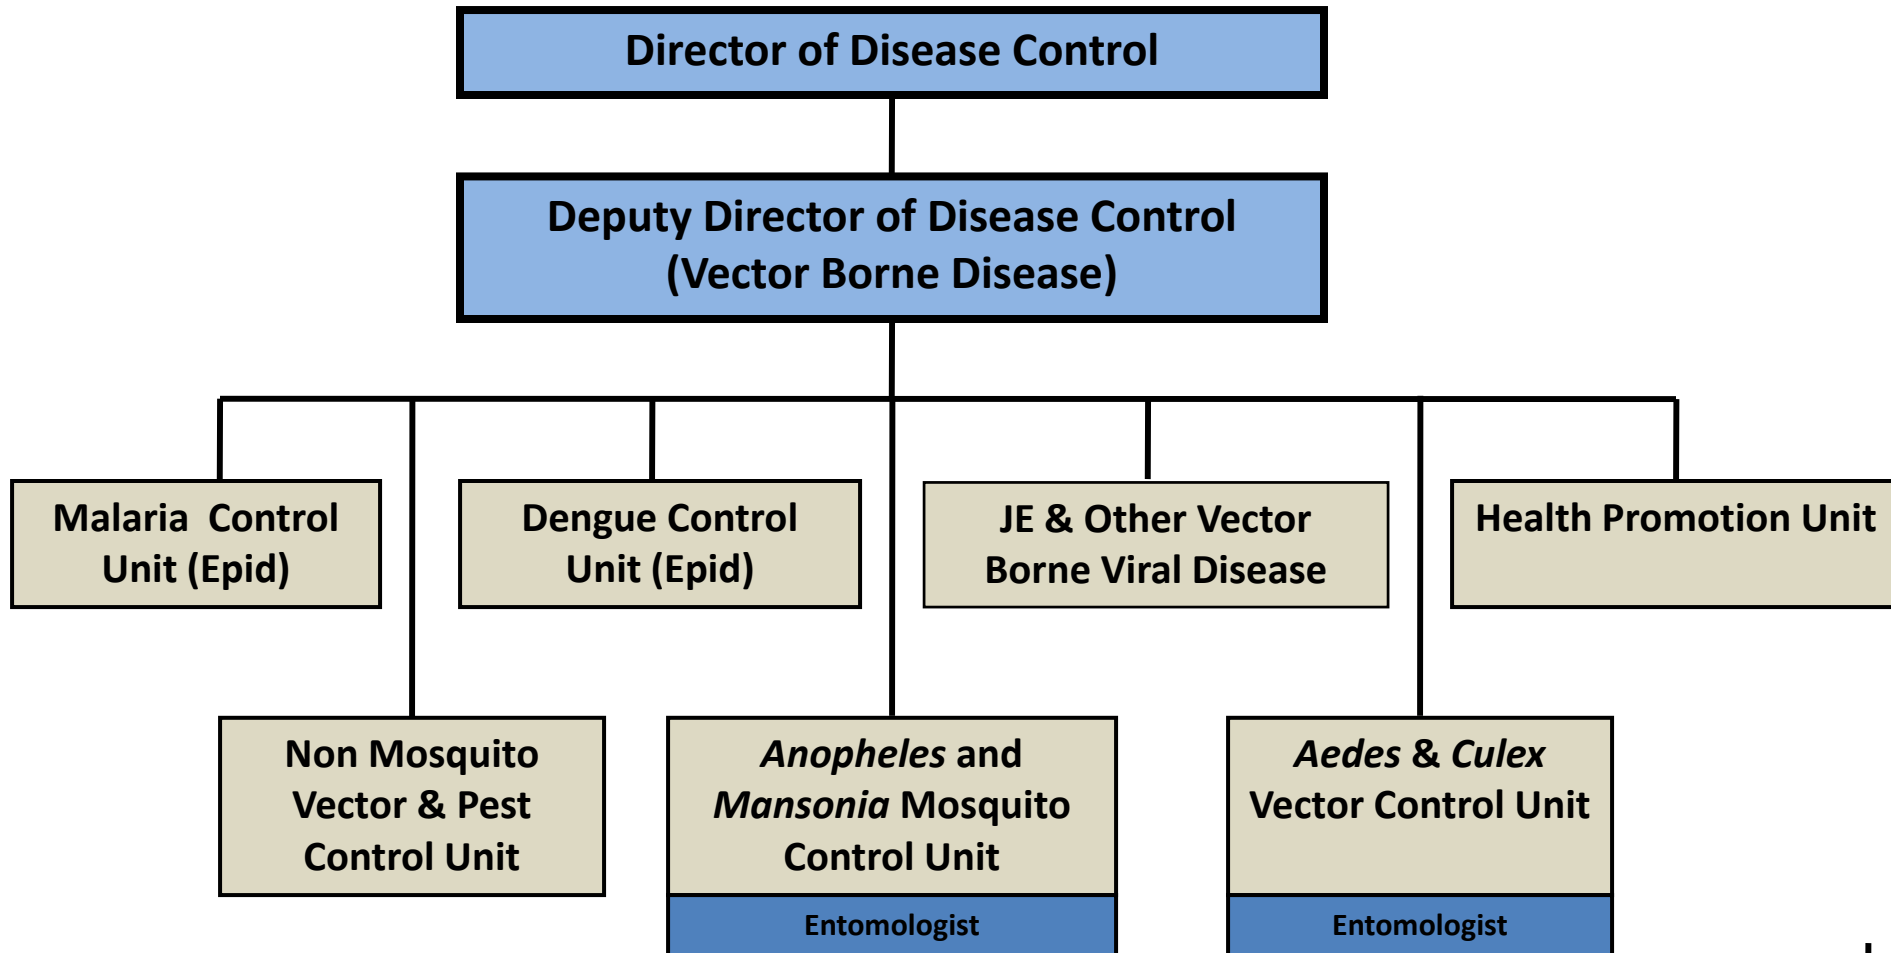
Director of Disease Control

Deputy Director of Disease Control (Vector Borne Disease)

Malaria Control Unit (Epid)

Dengue Control Unit (Epid)

JE & Other Vector Borne Viral Disease

Health Promotion Unit

Non Mosquito Vector & Pest Control Unit

*Anopheles* and *Mansonia* Mosquito Control Unit

Entomologist

*Aedes* & *Culex* Vector Control Unit

Entomologist